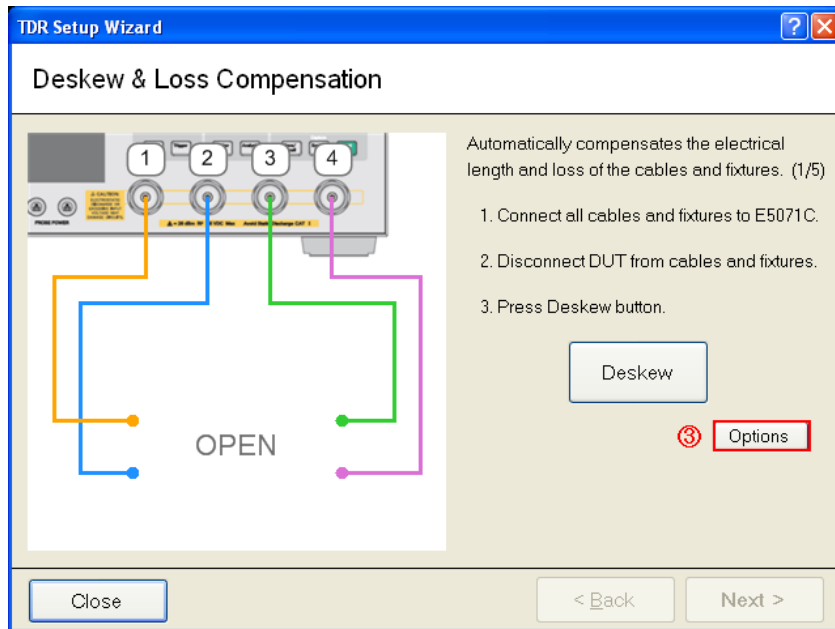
TDR Setup Wizard

Deskew & Loss Compensation

1 2 3 4

PROBE POWER

OPEN

Automatically compensates the electrical length and loss of the cables and fixtures. (1/5)

1. Connect all cables and fixtures to E5071C.

2. Disconnect DUT from cables and fixtures.

3. Press Deskew button.

Deskew

③ Options

Close

< Back

Next >